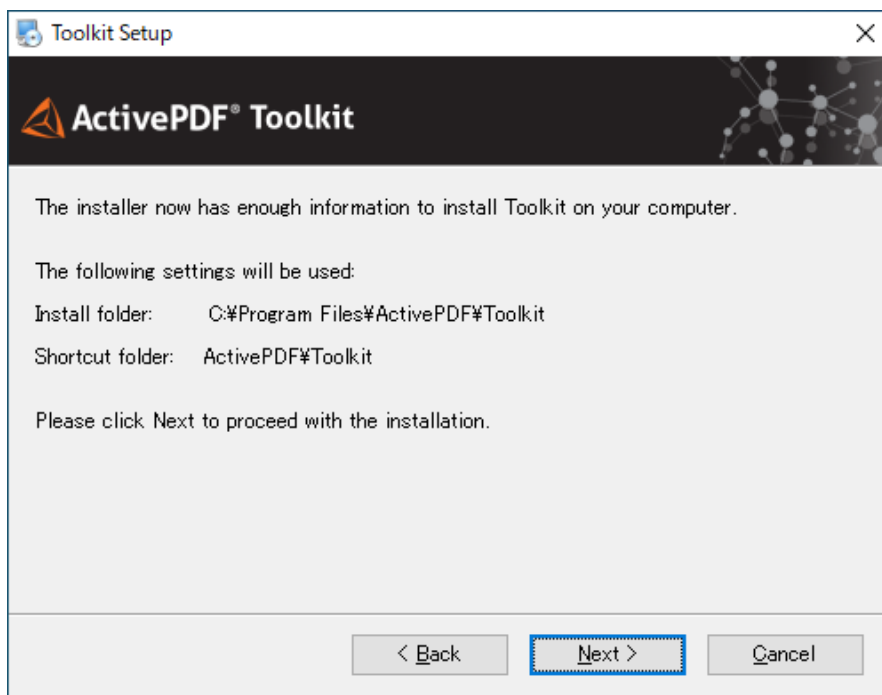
Toolkit Setup

×

ActivePDF® Toolkit

The installer now has enough information to install Toolkit on your computer.

The following settings will be used:

Install folder: C:¥Program Files¥ActivePDF¥Toolkit

Shortcut folder: ActivePDF¥Toolkit

Please click Next to proceed with the installation.

< Back

Next >

Cancel